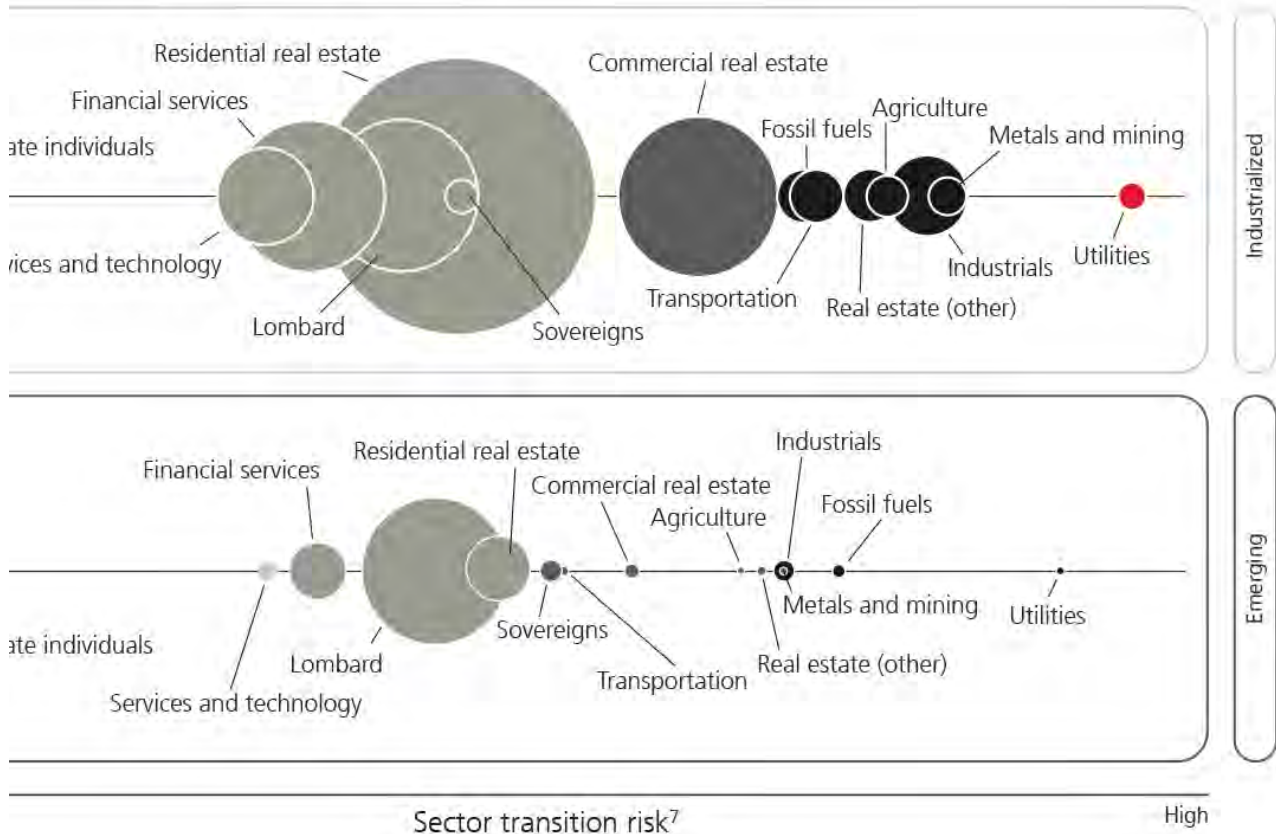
Residential real estate
Commercial real estate
Financial services
Agriculture
Fossil fuels
Metals and mining
ate individuals
Industrialized
vices and technology
Utilities
Industrials
Transportation
Lombard
Real estate (other)
Sovereigns

Industrials
Residential real estate
Financial services
Commercial real estate
Fossil fuels
Agriculture
Emerging
Metals and mining
Utilities
Sovereigns
ate individuals
Lombard
Real estate (other)
Transportation
Services and technology

Sector transition risk$^7$
High